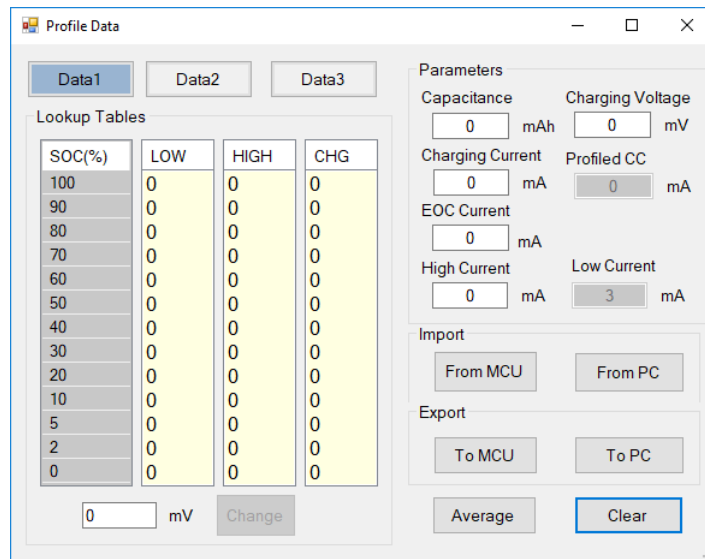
Profile Data

Data1 Data2 Data3

Lookup Tables

| SOC(%) | LOW | HIGH | CHG |
|---|---|---|---|
| 100 | 0 | 0 | 0 |
| 90 | 0 | 0 | 0 |
| 80 | 0 | 0 | 0 |
| 70 | 0 | 0 | 0 |
| 60 | 0 | 0 | 0 |
| 50 | 0 | 0 | 0 |
| 40 | 0 | 0 | 0 |
| 30 | 0 | 0 | 0 |
| 20 | 0 | 0 | 0 |
| 10 | 0 | 0 | 0 |
| 5 | 0 | 0 | 0 |
| 2 | 0 | 0 | 0 |
| 0 | 0 | 0 | 0 |

0 mV Change

Parameters

Capacitance 0 mAh

Charging Voltage 0 mV

Charging Current 0 mA

Profiled CC 0 mA

EOC Current 0 mA

High Current 0 mA

Low Current 3 mA

Import

From MCU From PC

Export

To MCU To PC

Average Clear